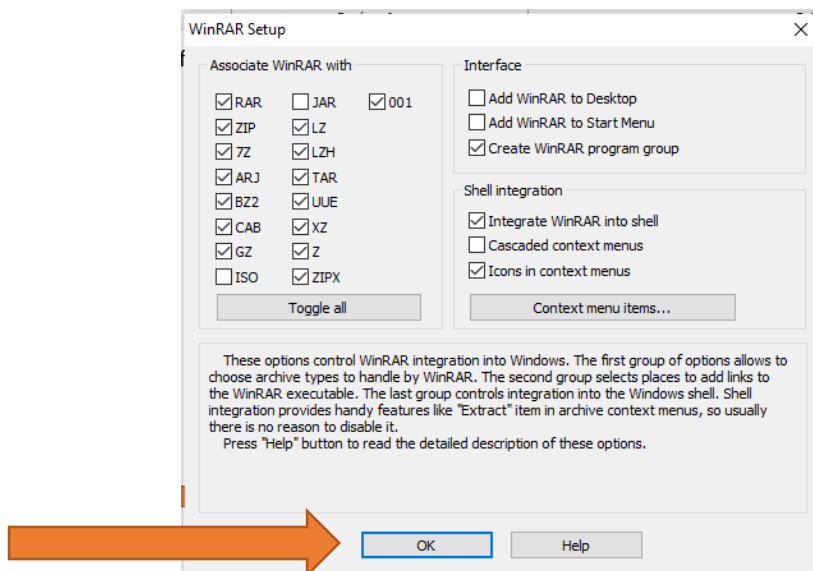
WinRAR Setup

Associate WinRAR with

RAR
ZIP
7Z
ARJ
BZ2
CAB
GZ
ISO

JAR
LZ
LZH
TAR
UUE
XZ
Z
ZIPX

001

Toggle all

Interface

Add WinRAR to Desktop
Add WinRAR to Start Menu
Create WinRAR program group

Shell integration

Integrate WinRAR into shell
Cascaded context menus
Icons in context menus

Context menu items...

These options control WinRAR integration into Windows. The first group of options allows to choose archive types to handle by WinRAR. The second group selects places to add links to the WinRAR executable. The last group controls integration into the Windows shell. Shell integration provides handy features like "Extract" item in archive context menus, so usually there is no reason to disable it.
Press "Help" button to read the detailed description of these options.

OK
Help